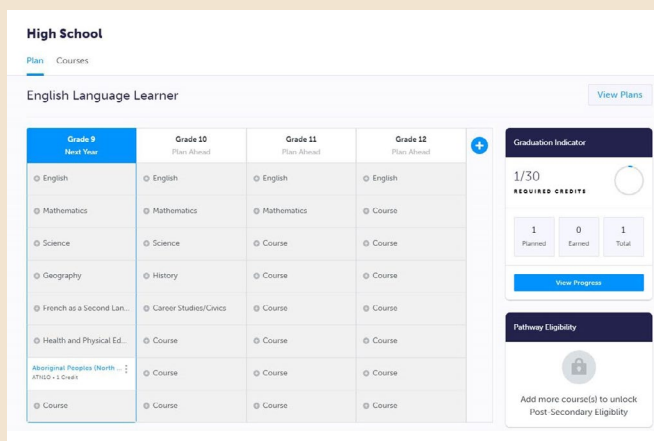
High School

Plan Courses

English Language Learner

View Plans

| Grade 9 Next Year | Grade 10 Plan Ahead | Grade 11 Plan Ahead | Grade 12 Plan Ahead |
|---|---|---|---|
| English | English | English | English |
| Mathematics | Mathematics | Mathematics | Course |
| Science | Science | Course | Course |
| Geography | History | Course | Course |
| French as a Second Lan... | Career Studies/Civics | Course | Course |
| Health and Physical Ed... | Course | Course | Course |
| Aboriginal Peoples (North ... ATN1O • 1 Credit | Course | Course | Course |
| Course | Course | Course | Course |

Graduation Indicator

1/30
REQUIRED CREDITS

| 1 | 0 | 1 |
|---|---|---|
| Planned | Earned | Total |

View Progress

Pathway Eligibility

Add more course(s) to unlock Post-Secondary Eligiblity